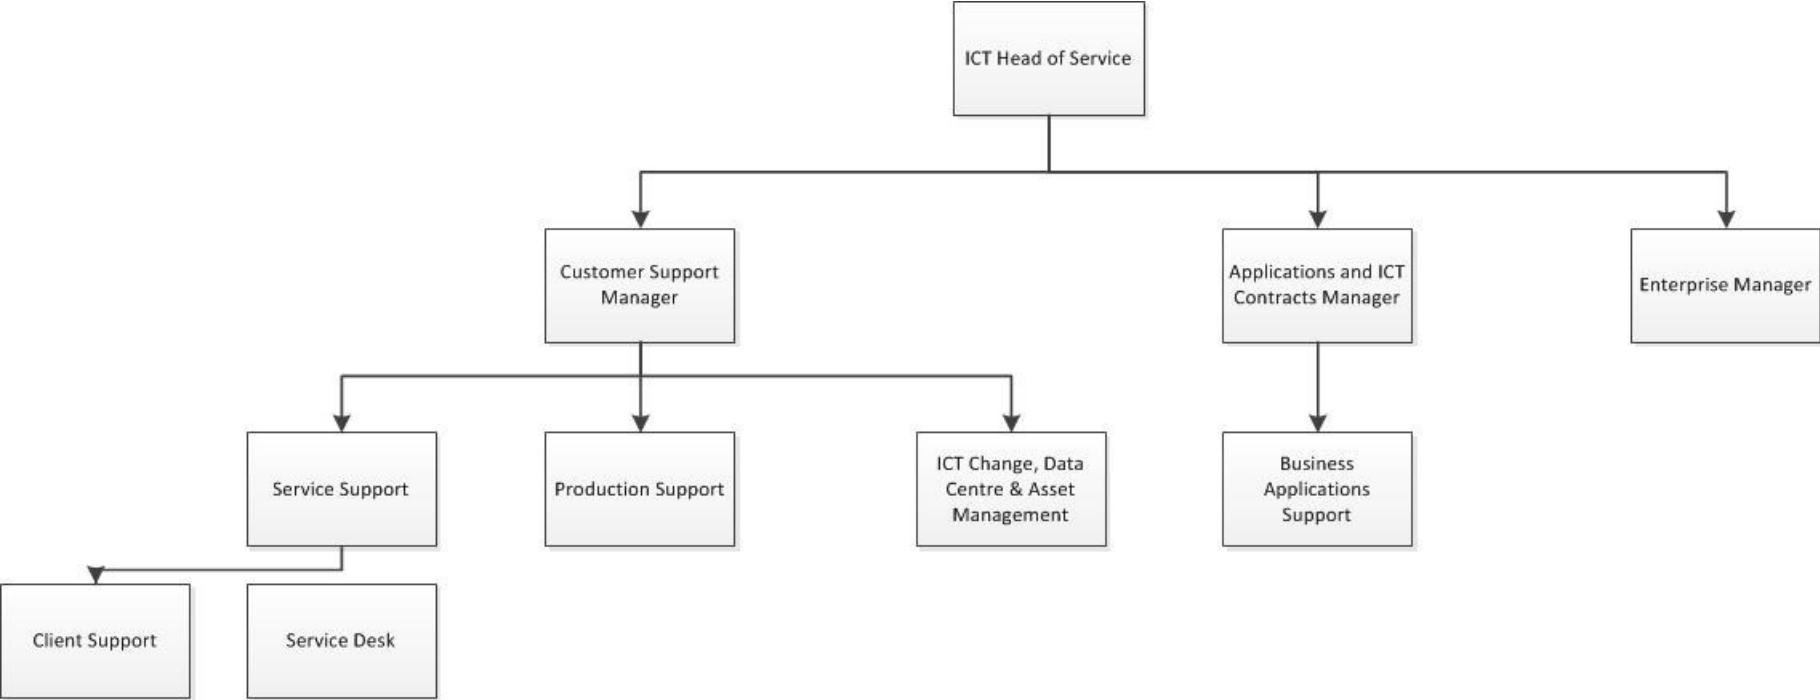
ICT Head of Service

Customer Support Manager

Applications and ICT Contracts Manager

Enterprise Manager

Service Support

Production Support

ICT Change, Data Centre & Asset Management

Business Applications Support

Client Support

Service Desk